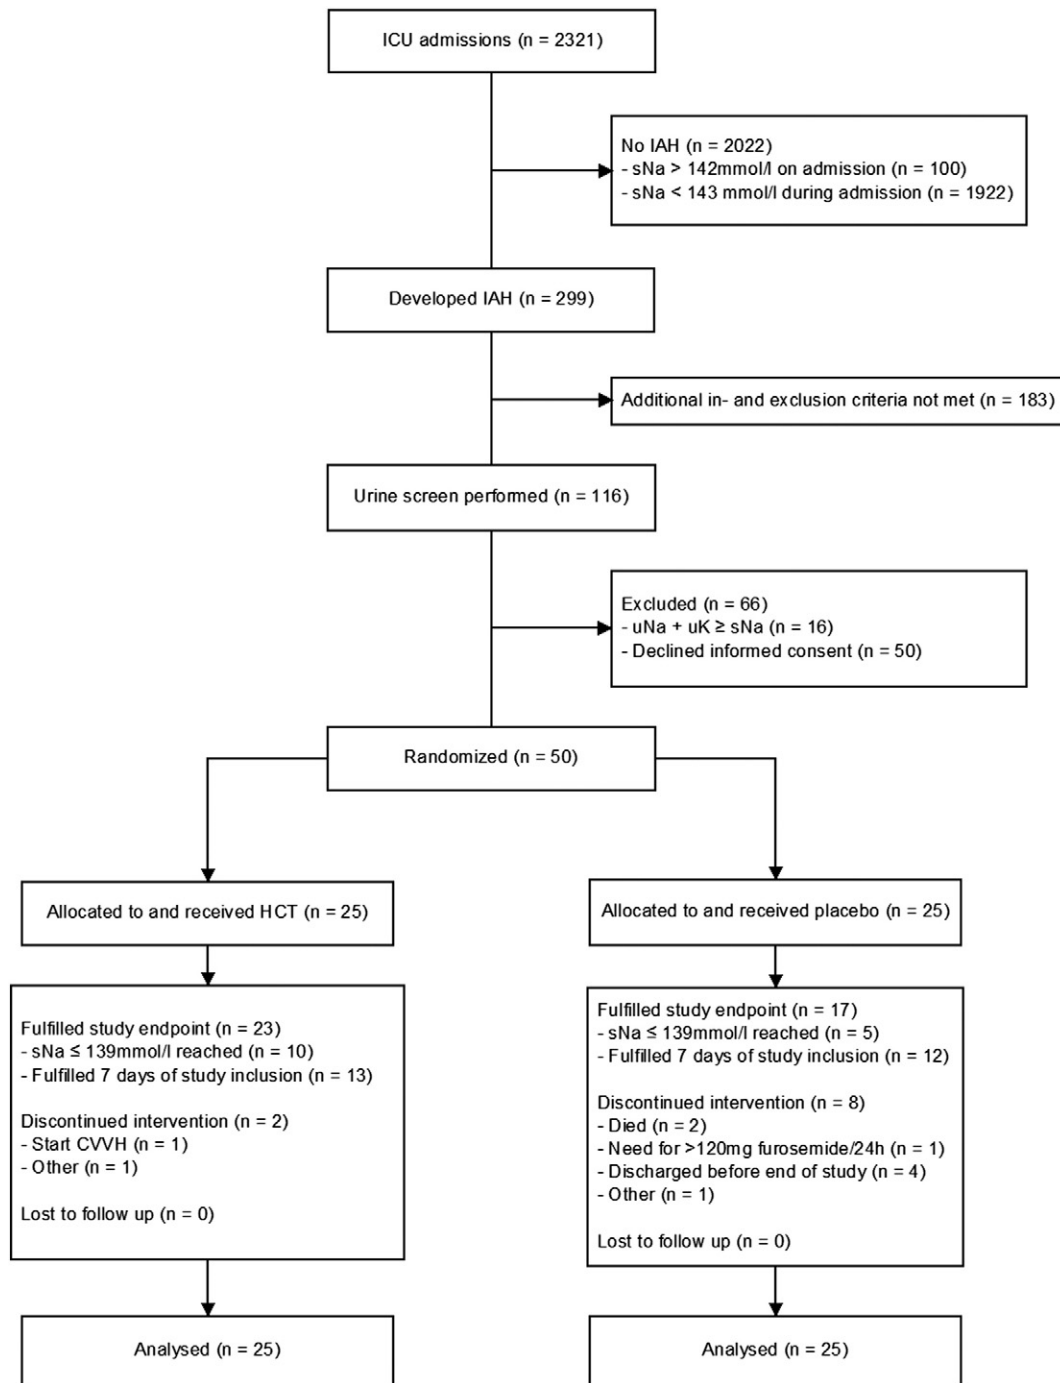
ICU admissions (n = 2321)

No IAH (n = 2022)
- sNa > 142mmol/l on admission (n = 100)
- sNa < 143 mmol/l during admission (n = 1922)

Developed IAH (n = 299)

Additional in- and exclusion criteria not met (n = 183)

Urine screen performed (n = 116)

Excluded (n = 66)
- uNa + uK ≥ sNa (n = 16)
- Declined informed consent (n = 50)

Randomized (n = 50)

Allocated to and received HCT (n = 25)

Fulfilled study endpoint (n = 23)
- sNa ≤ 139mmol/l reached (n = 10)
- Fulfilled 7 days of study inclusion (n = 13)

Discontinued intervention (n = 2)
- Start CVVH (n = 1)
- Other (n = 1)

Lost to follow up (n = 0)

Analysed (n = 25)

Allocated to and received placebo (n = 25)

Fulfilled study endpoint (n = 17)
- sNa ≤ 139mmol/l reached (n = 5)
- Fulfilled 7 days of study inclusion (n = 12)

Discontinued intervention (n = 8)
- Died (n = 2)
- Need for >120mg furosemide/24h (n = 1)
- Discharged before end of study (n = 4)
- Other (n = 1)

Lost to follow up (n = 0)

Analysed (n = 25)